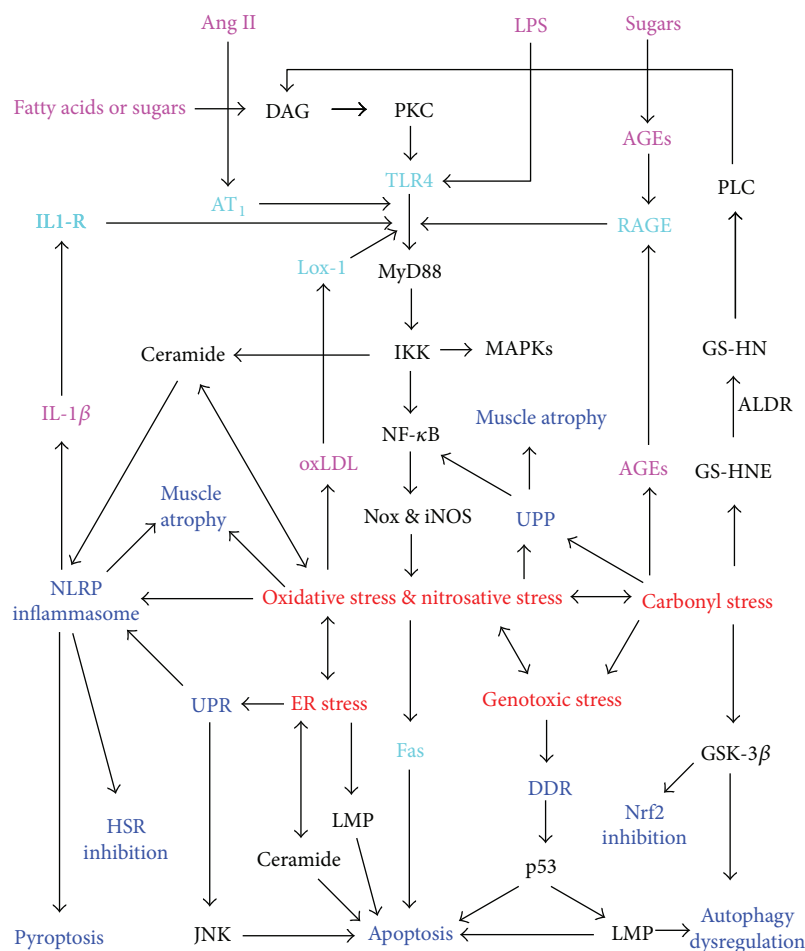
Ang II

LPS

Sugars

Fatty acids or sugars

DAG

PKC

AGEs

TLR4

PLC

IL1-R

$AT_1$

RAGE

Lox-1

MyD88

IKK

MAPKs

GS-HN

Ceramide

ALDR

IL-1$\beta$

NF-$\kappa$B

Muscle atrophy

oxLDL

AGEs

GS-HNE

Muscle atrophy

Nox & iNOS

UPP

NLRP inflammasome

Oxidative stress & nitrosative stress

Carbonyl stress

UPR

ER stress

Genotoxic stress

Fas

DDR

GSK-3$\beta$

HSR inhibition

LMP

Nrf2 inhibition

Ceramide

p53

Pyroptosis

JNK

Apoptosis

LMP

Autophagy dysregulation